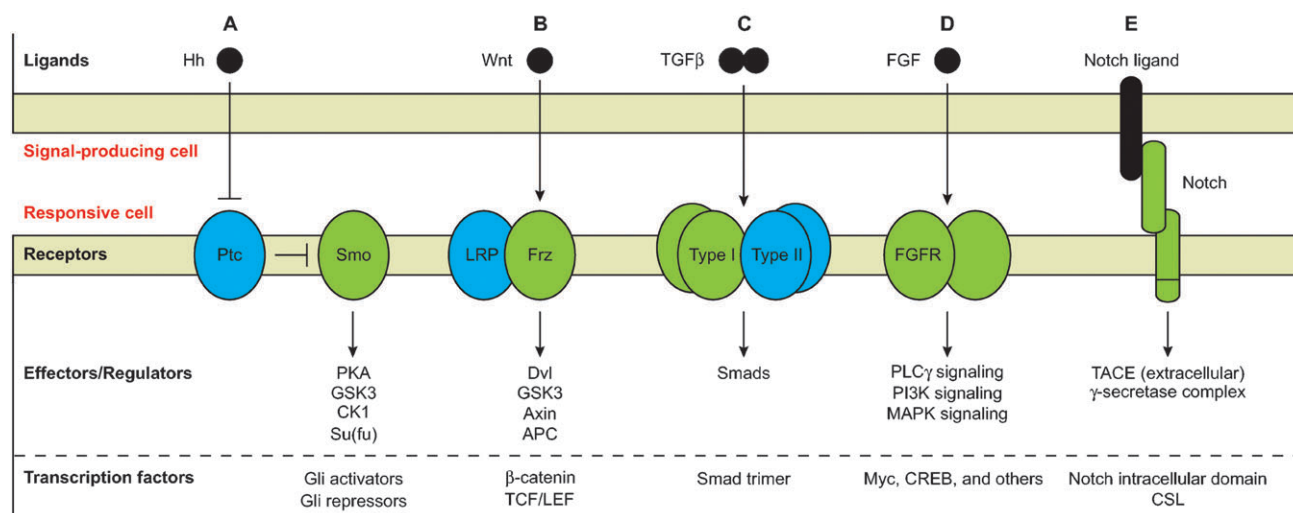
A B C D E

Ligands Hh Wnt TGFβ FGF Notch ligand

Signal-producing cell

Notch

Responsive cell

Receptors Ptc Smo LRP Frz Type I Type II FGFR

Effectors/Regulators
PKA
GSK3
CK1
Su(fu)

Dvl
GSK3
Axin
APC

Smads

PLCγ signaling
PI3K signaling
MAPK signaling

TACE (extracellular)
γ-secretase complex

Transcription factors
Gli activators
Gli repressors

β-catenin
TCF/LEF

Smad trimer

Myc, CREB, and others

Notch intracellular domain
CSL